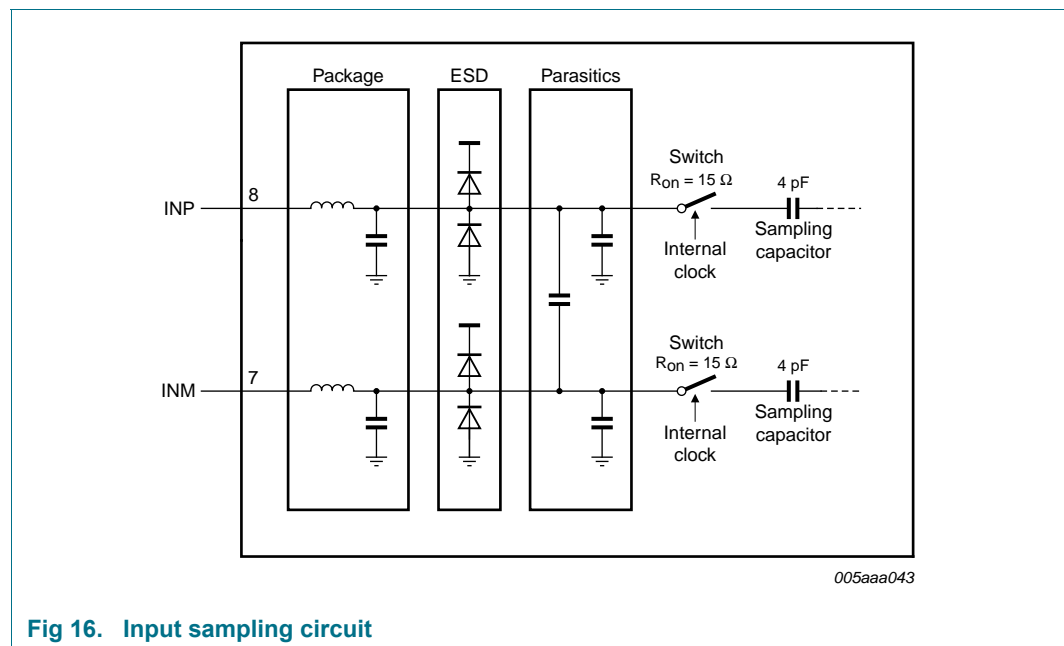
Package

ESD

Parasitics

INP

8

Switch

$R_{on} = 15\ \Omega$

4 pF

Internal clock

Sampling capacitor

INM

7

Switch

$R_{on} = 15\ \Omega$

4 pF

Internal clock

Sampling capacitor

005aaa043

Fig 16. Input sampling circuit